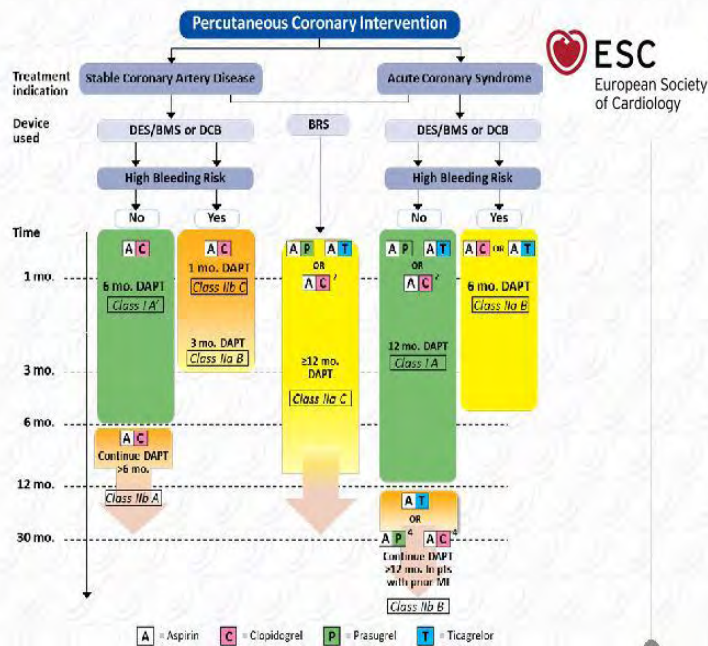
Percutaneous Coronary Intervention

ESC
European Society of Cardiology

Treatment indication
Stable Coronary Artery Disease
Acute Coronary Syndrome

Device used
DES/BMS or DCB
BRS
DES/BMS or DCB

High Bleeding Risk
High Bleeding Risk

No
Yes
No
Yes

Time
1 mo.
3 mo.
6 mo.
12 mo.
30 mo.

A C
6 mo. DAPT
Class I A'

A C
1 mo. DAPT
Class IIb C
3 mo. DAPT
Class IIa B

A P A T
OR
A C
≥12 mo. DAPT
Class IIa C

A P A T
OR
A C
12 mo. DAPT
Class I A

A C OR A T
6 mo. DAPT
Class IIa B

A C
Continue DAPT >6 mo.
Class IIb A

A T
OR
A P A C
Continue DAPT >12 mo. in pts with prior MI
Class IIb B

A = Aspirin C = Clopidogrel P = Prasugrel T = Ticagrelor